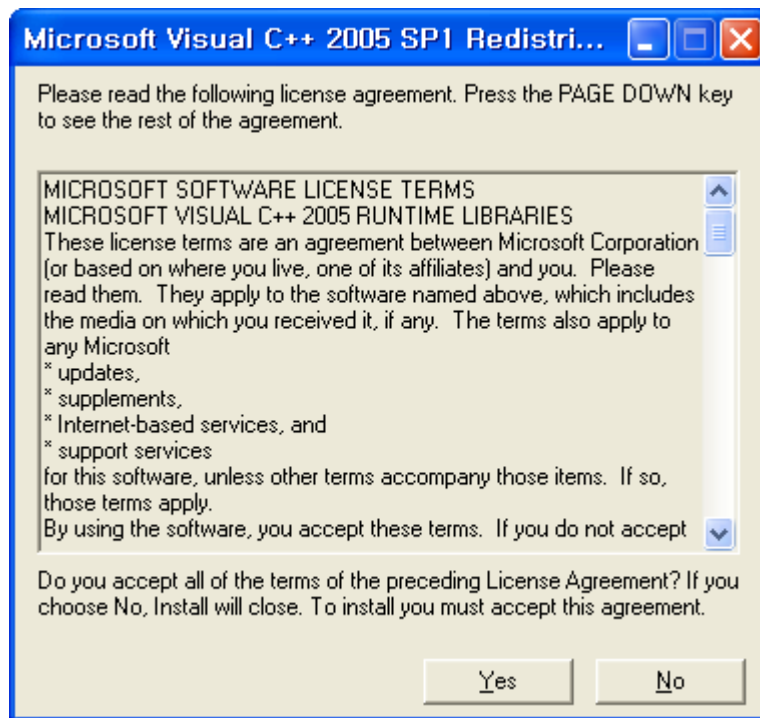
Microsoft Visual C++ 2005 SP1 Redistri...

Please read the following license agreement. Press the PAGE DOWN key to see the rest of the agreement.

MICROSOFT SOFTWARE LICENSE TERMS
MICROSOFT VISUAL C++ 2005 RUNTIME LIBRARIES
These license terms are an agreement between Microsoft Corporation (or based on where you live, one of its affiliates) and you. Please read them. They apply to the software named above, which includes the media on which you received it, if any. The terms also apply to any Microsoft
* updates,
* supplements,
* Internet-based services, and
* support services
for this software, unless other terms accompany those items. If so, those terms apply.
By using the software, you accept these terms. If you do not accept

Do you accept all of the terms of the preceding License Agreement? If you choose No, Install will close. To install you must accept this agreement.

Yes

No